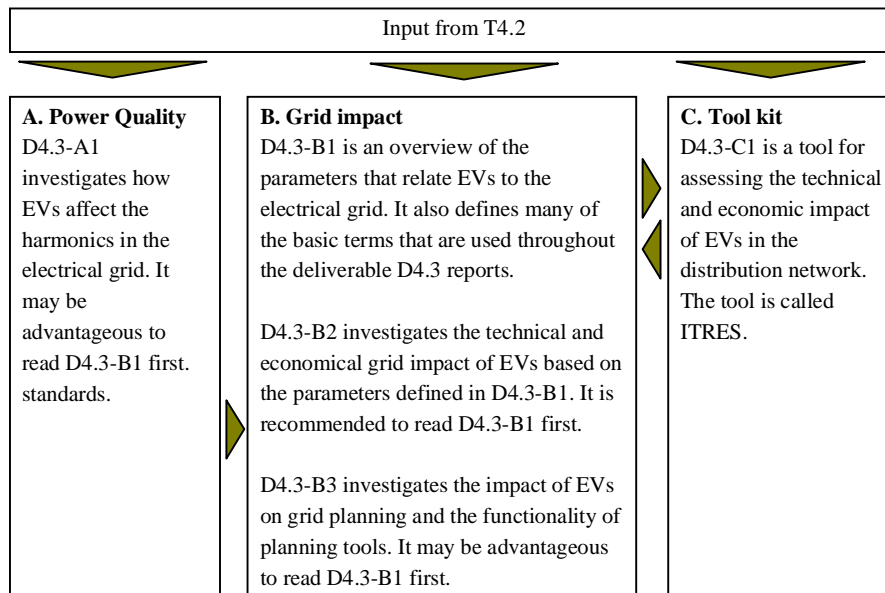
Input from T4.2

**A. Power Quality**
D4.3-A1 investigates how EVs affect the harmonics in the electrical grid. It may be advantageous to read D4.3-B1 first. standards.

**B. Grid impact**
D4.3-B1 is an overview of the parameters that relate EVs to the electrical grid. It also defines many of the basic terms that are used throughout the deliverable D4.3 reports.

D4.3-B2 investigates the technical and economical grid impact of EVs based on the parameters defined in D4.3-B1. It is recommended to read D4.3-B1 first.

D4.3-B3 investigates the impact of EVs on grid planning and the functionality of planning tools. It may be advantageous to read D4.3-B1 first.

**C. Tool kit**
D4.3-C1 is a tool for assessing the technical and economic impact of EVs in the distribution network. The tool is called ITRES.